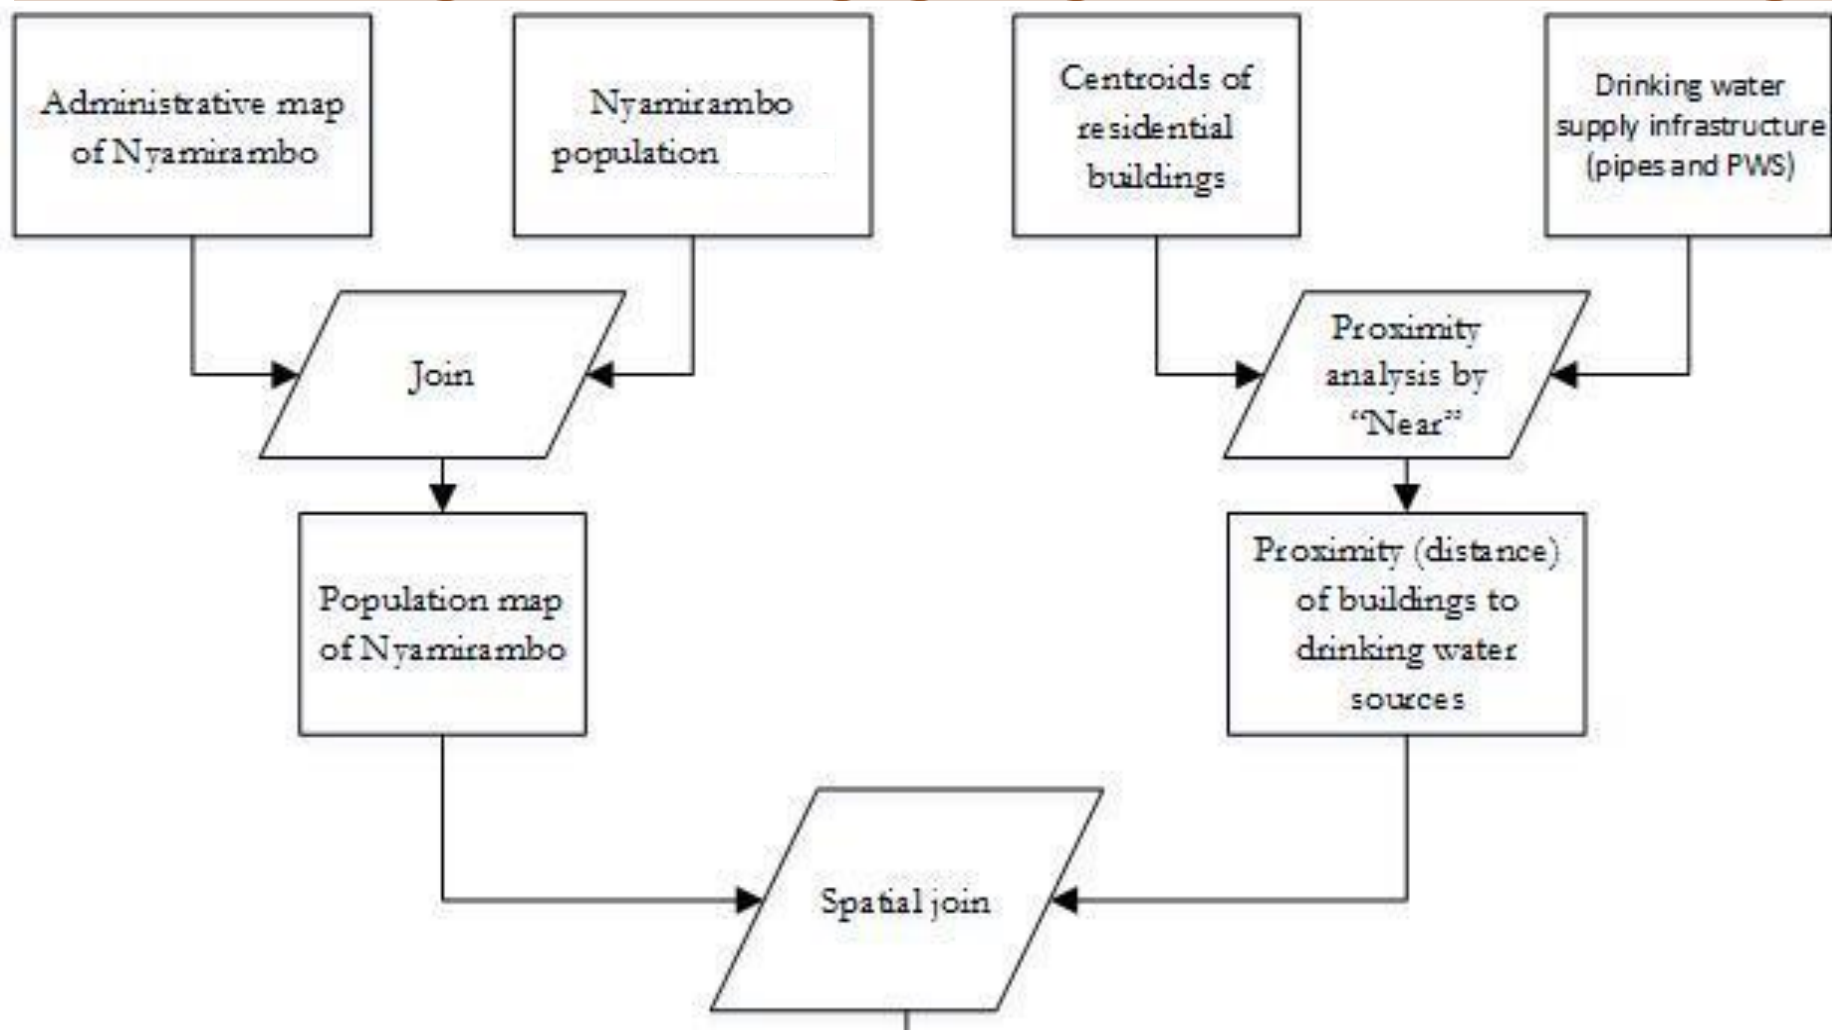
Administrative map of Nyamirambo

Nyamirambo population

Centroids of residential buildings

Drinking water supply infrastructure (pipes and PWS)

Join

Proximity analysis by "Near"

Population map of Nyamirambo

Proximity (distance) of buildings to drinking water sources

Spatial join